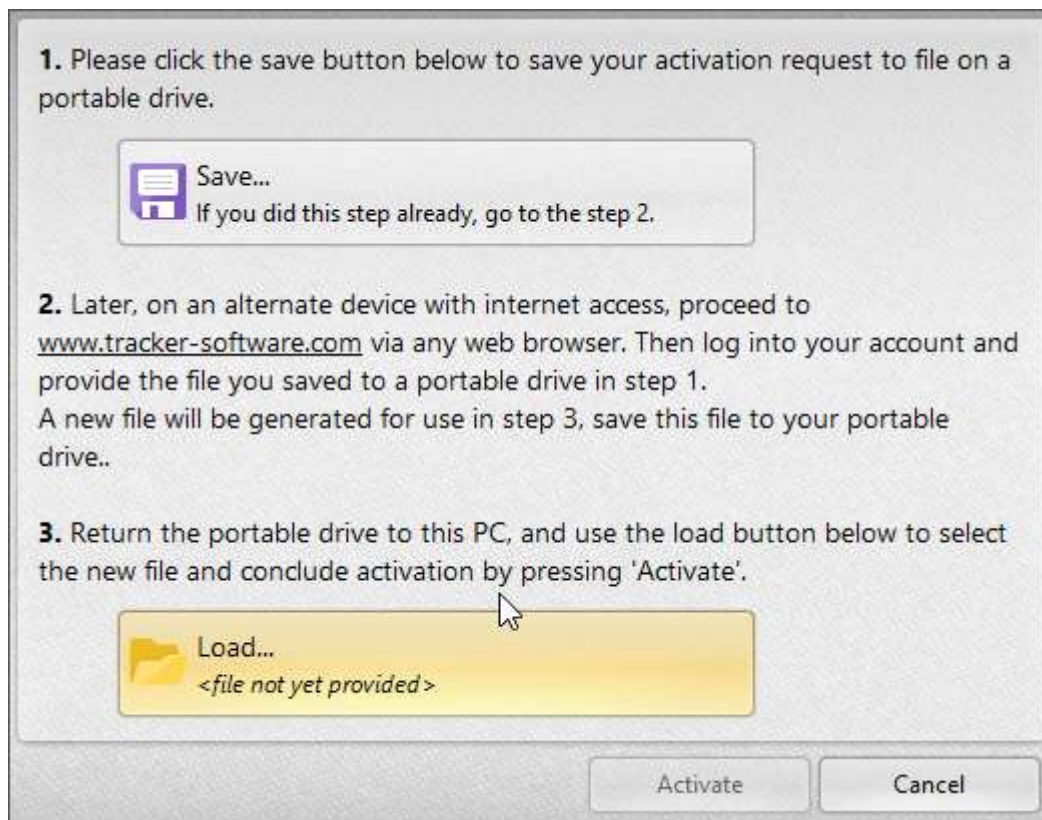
1. Please click the save button below to save your activation request to file on a portable drive.

Save...
If you did this step already, go to the step 2.

2. Later, on an alternate device with internet access, proceed to www.tracker-software.com via any web browser. Then log into your account and provide the file you saved to a portable drive in step 1.
A new file will be generated for use in step 3, save this file to your portable drive..

3. Return the portable drive to this PC, and use the load button below to select the new file and conclude activation by pressing 'Activate'.

Load...
<file not yet provided>

Activate
Cancel